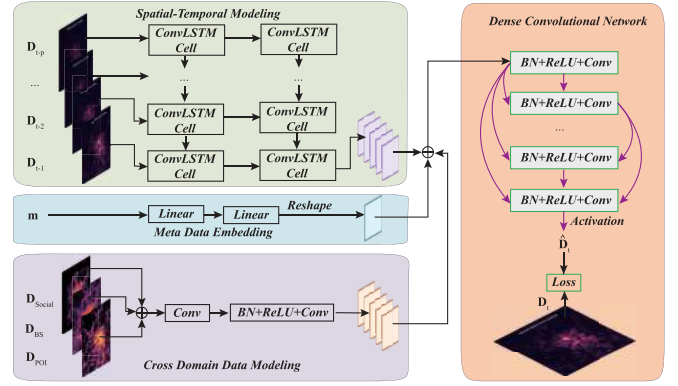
Spatial-Temporal Modeling

$D_{t-p}$

...

$D_{t-2}$

$D_{t-1}$

ConvLSTM Cell

ConvLSTM Cell

...

...

ConvLSTM Cell

ConvLSTM Cell

ConvLSTM Cell

ConvLSTM Cell

m

Linear

Linear

Reshape

Meta Data Embedding

$D_{Social}$

$D_{BS}$

$D_{POI}$

Conv

BN+ReLU+Conv

Cross Domain Data Modeling

Dense Convolutional Network

BN+ReLU+Conv

BN+ReLU+Conv

...

BN+ReLU+Conv

BN+ReLU+Conv

Activation

$\hat{D}_t$

Loss

$D_t$